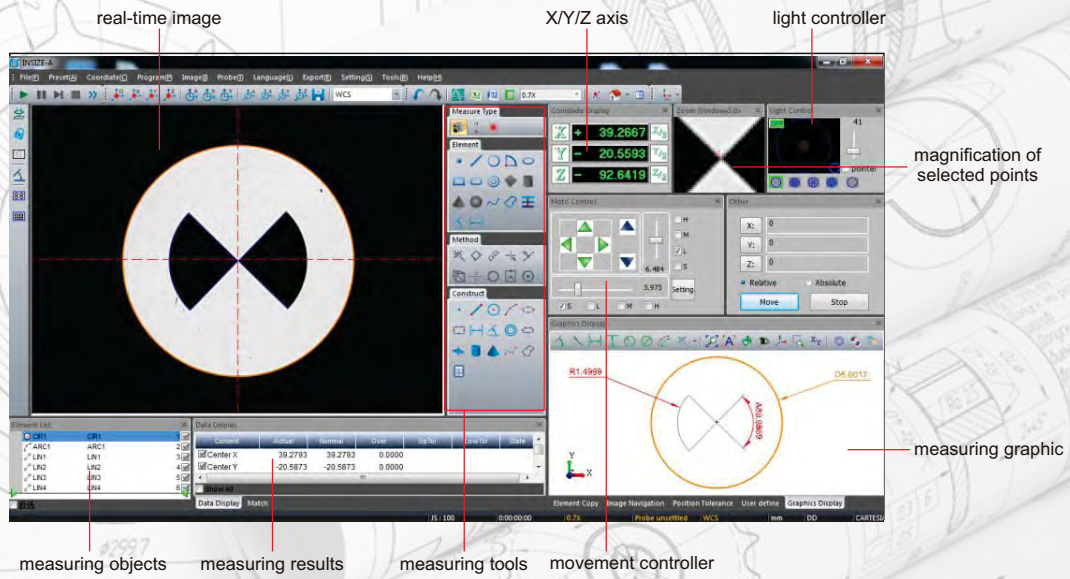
real-time image

X/Y/Z axis

light controller

INSIZE-A

File(F) Preset(A) Coordinate(C) Program(P) Image(I) Probe(P) Language(L) Export(E) Setting(S) Tools(T) Help(H)

WCS

0.7X

Measure Type

Element

Method

Construct

Coordinate Display

X + 39.2667

Y - 20.5593

Z - 92.6419

Zoom Window3.0x

Light Control

41

pointer

magnification of selected points

Motor Controls

H

M

L

S

6.484

3.973

Setting

S L M H

Other

X: 0

Y: 0

Z: 0

Relative

Absolute

Move

Stop

Graphics Display

R1.4909

D6.0017

A89.9809

Y

X

measuring graphic

Element List

CR1 CR1 1
ARC1 ARC1 2
LIN1 LIN1 3
LIN2 LIN2 4
LIN3 LIN3 5
LIN4 LIN4 6

Data Display

| Content | Actual | Nominal | Over | UpTol | LowTol | State |
|---|---|---|---|---|---|---|
| Center X | 39.2793 | 39.2793 | 0.0000 | | | |
| Center Y | -20.5873 | -20.5873 | 0.0000 | | | |

Show All

Data Display Match

Element Copy Image Navigation Position Tolerance User define Graphics Display

JS : 100 0:00:00:00 0.7X Probe unsettled WCS mm DD CARTESI

measuring objects

measuring results

measuring tools

movement controller